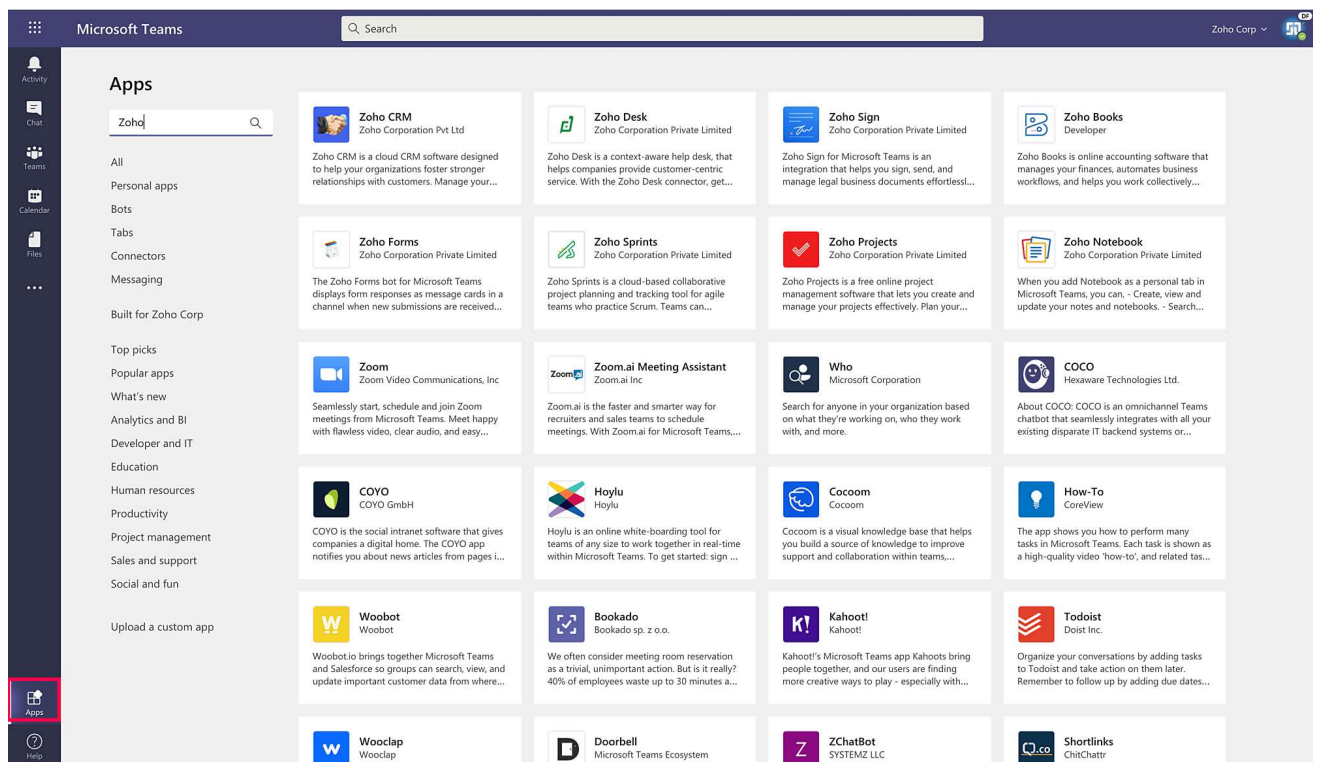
Microsoft Teams

Search

Zoho Corp

Activity
Chat
Teams
Calendar
Files
...
Apps
Help

Apps

Zoho

All
Personal apps
Bots
Tabs
Connectors
Messaging

Built for Zoho Corp

Top picks
Popular apps
What's new
Analytics and BI
Developer and IT
Education
Human resources
Productivity
Project management
Sales and support
Social and fun

Upload a custom app

Zoho CRM
Zoho Corporation Pvt Ltd
Zoho CRM is a cloud CRM software designed to help your organizations foster stronger relationships with customers. Manage your...

Zoho Desk
Zoho Corporation Private Limited
Zoho Desk is a context-aware help desk, that helps companies provide customer-centric service. With the Zoho Desk connector, get...

Zoho Sign
Zoho Corporation Private Limited
Zoho Sign for Microsoft Teams is an integration that helps you sign, send, and manage legal business documents effortlessl...

Zoho Books
Developer
Zoho Books is online accounting software that manages your finances, automates business workflows, and helps you work collectively...

Zoho Forms
Zoho Corporation Private Limited
The Zoho Forms bot for Microsoft Teams displays form responses as message cards in a channel when new submissions are received...

Zoho Sprints
Zoho Corporation Private Limited
Zoho Sprints is a cloud-based collaborative project planning and tracking tool for agile teams who practice Scrum. Teams can...

Zoho Projects
Zoho Corporation Private Limited
Zoho Projects is a free online project management software that lets you create and manage your projects effectively. Plan your...

Zoho Notebook
Zoho Corporation Private Limited
When you add Notebook as a personal tab in Microsoft Teams, you can, - Create, view and update your notes and notebooks. - Search...

Zoom
Zoom Video Communications, Inc
Seamlessly start, schedule and join Zoom meetings from Microsoft Teams. Meet happy with flawless video, clear audio, and easy...

Zoom.ai Meeting Assistant
Zoom.ai Inc
Zoom.ai is the faster and smarter way for recruiters and sales teams to schedule meetings. With Zoom.ai for Microsoft Teams,...

Who
Microsoft Corporation
Search for anyone in your organization based on what they're working on, who they work with, and more.

COCO
Hexaware Technologies Ltd.
About COCO: COCO is an omnichannel Teams chatbot that seamlessly integrates with all your existing disparate IT backend systems or...

COYO
COYO GmbH
COYO is the social intranet software that gives companies a digital home. The COYO app notifies you about news articles from pages i...

Hoylu
Hoylu
Hoylu is an online white-boarding tool for teams of any size to work together in real-time within Microsoft Teams. To get started: sign ...

Cocoom
Cocoom
Cocoom is a visual knowledge base that helps you build a source of knowledge to improve support and collaboration within teams,...

How-To
CoreView
The app shows you how to perform many tasks in Microsoft Teams. Each task is shown as a high-quality video 'how-to', and related tas...

Woobot
Woobot
Woobot.io brings together Microsoft Teams and Salesforce so groups can search, view, and update important customer data from where...

Bookado
Bookado sp. z o.o.
We often consider meeting room reservation as a trivial, unimportant action. But is it really? 40% of employees waste up to 30 minutes a...

Kahoot!
Kahoot!
Kahoot!'s Microsoft Teams app Kahoots bring people together, and our users are finding more creative ways to play - especially with...

Todoist
Doist Inc.
Organize your conversations by adding tasks to Todoist and take action on them later. Remember to follow up by adding due dates...

Wooclap
Wooclap

Doorbell
Microsoft Teams Ecosystem

ZChatBot
SYSTEMZ LLC

Shortlinks
ChitChattr